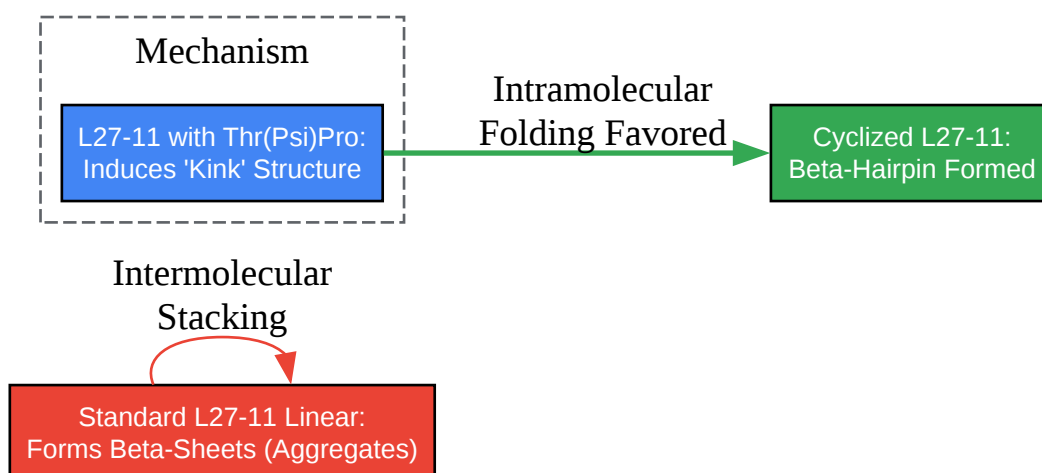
Mechanism

L27-11 with Thr(Psi)Pro:
Induces 'Kink' Structure

Intramolecular
Folding Favored

Cyclized L27-11:
Beta-Hairpin Formed

Intermolecular
Stacking

Standard L27-11 Linear:
Forms Beta-Sheets (Aggregates)